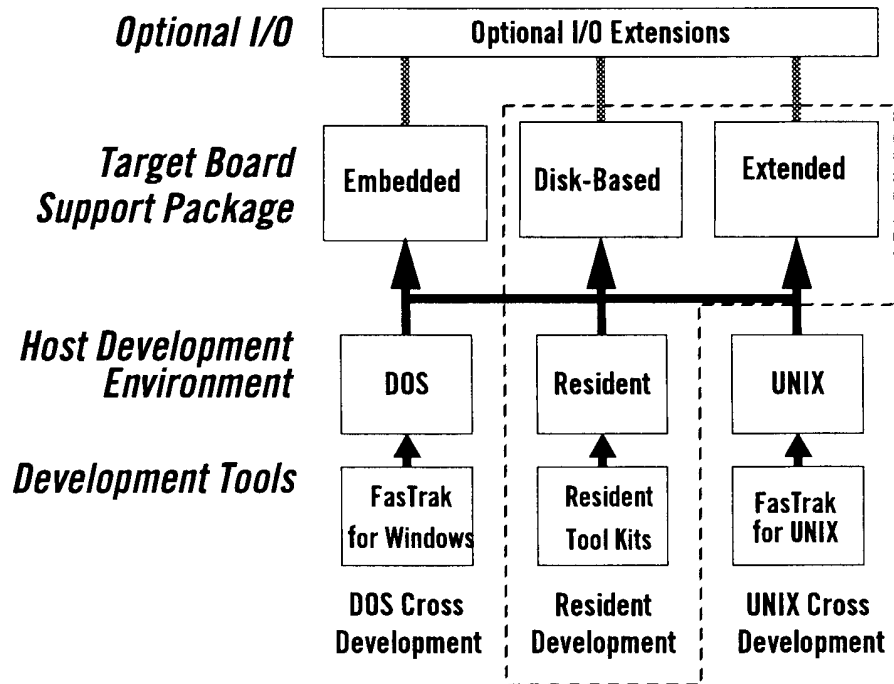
Optional I/O

Optional I/O Extensions

Target Board Support Package

Embedded

Disk-Based

Extended

Host Development Environment

DOS

Resident

UNIX

Development Tools

FasTrak for Windows

Resident Tool Kits

FasTrak for UNIX

DOS Cross Development

Resident Development

UNIX Cross Development